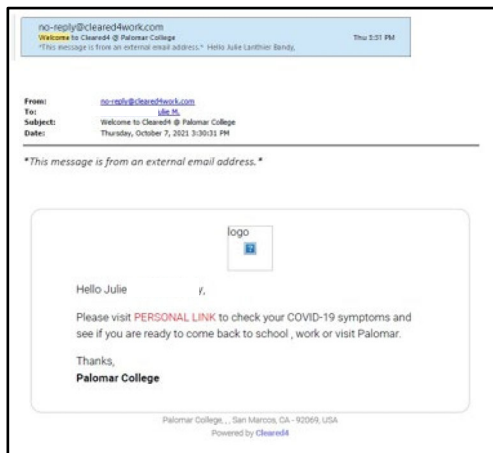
no-reply@cleared4work.com
Welcome to Cleared4 @ Palomar College
*This message is from an external email address.* Hello Julie Lanthier Bandy,

Thu 3:51 PM

From: no-reply@cleared4work.com
To: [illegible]ulie M.
Subject: Welcome to Cleared4 @ Palomar College
Date: Thursday, October 7, 2021 3:30:31 PM

*This message is from an external email address.*

logo

Hello Julie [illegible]y,

Please visit PERSONAL LINK to check your COVID-19 symptoms and see if you are ready to come back to school , work or visit Palomar.

Thanks,
Palomar College

Palomar College, , , San Marcos, CA - 92069, USA
Powered by Cleared4